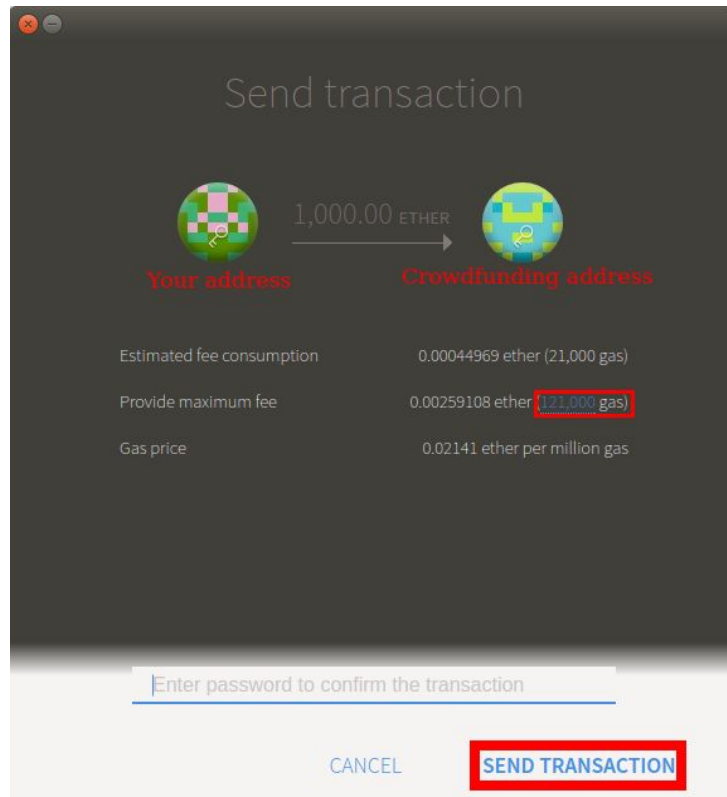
Send transaction

1,000.00 ETHER

Your address

Crowdfunding address

Estimated fee consumption 0.00044969 ether (21,000 gas)

Provide maximum fee 0.00259108 ether (121,000 gas)

Gas price 0.02141 ether per million gas

Enter password to confirm the transaction

CANCEL

SEND TRANSACTION